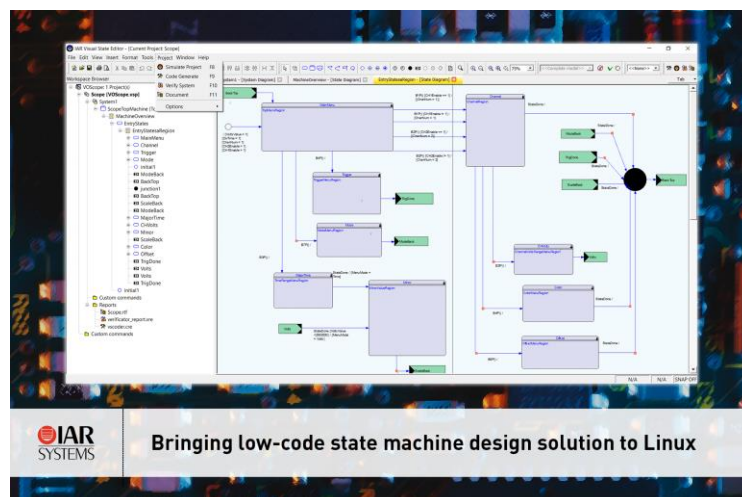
IAR Visual State Editor - [Current Project: Scope]

File Edit View Insert Format Tools Project Window Help

Simulate Project F8
Code Generate F9
Verify System F10
Document F11
Options

Workspace Browser

VSScope: 1 Project(s)
Scope (VSScope.vsp)
System1
ScopeTopMachine
MachineOverview
EntryStates
EntryStatesRegion
MainMenu
Channel
Trigger
Mode
initial1
ModeBack
BackTop
junction1
BackTop
ScaleBack
ModeBack
MajorTime
Ch0bits
Minor
ScaleBack
Color
Offset
TrigDone
Volts
Volts
TrigDone
initial1
Custom commands
Reports
Scope.rtf
verificator_report.vre
vscoder.vce
Custom commands

N/A N/A SNAP OFF

IAR SYSTEMS

Bringing low-code state machine design solution to Linux